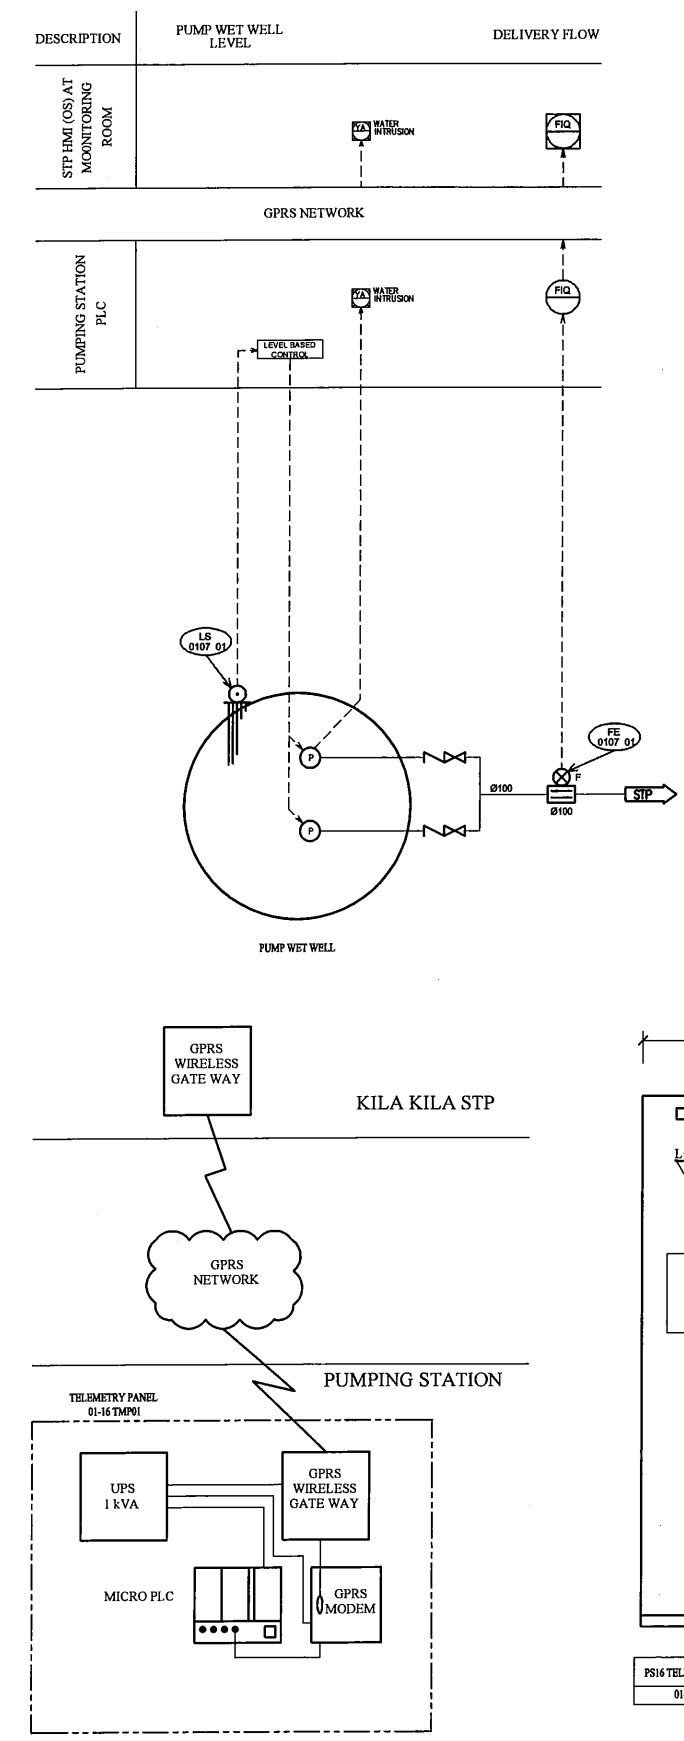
DESCRIPTION

PUMP WET WELL LEVEL

DELIVERY FLOW

STP HMI (OS) AT MOONITORING ROOM

YA WATER INTRUSION

FIQ

GPRS NETWORK

PUMPING STATION PLC

YA WATER INTRUSION

FIQ

LEVEL BASED CONTROL

LS 0107 01

P

P

FE 0107 01

F

Ø100

Ø100

STP

PUMP WET WELL

GPRS WIRELESS GATE WAY

KILA KILA STP

GPRS NETWORK

PUMPING STATION

TELEMETRY PANEL 01-16 TMP01

UPS 1 kVA

GPRS WIRELESS GATE WAY

MICRO PLC

GPRS MODEM

L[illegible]

PS16 TEL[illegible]

01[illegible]